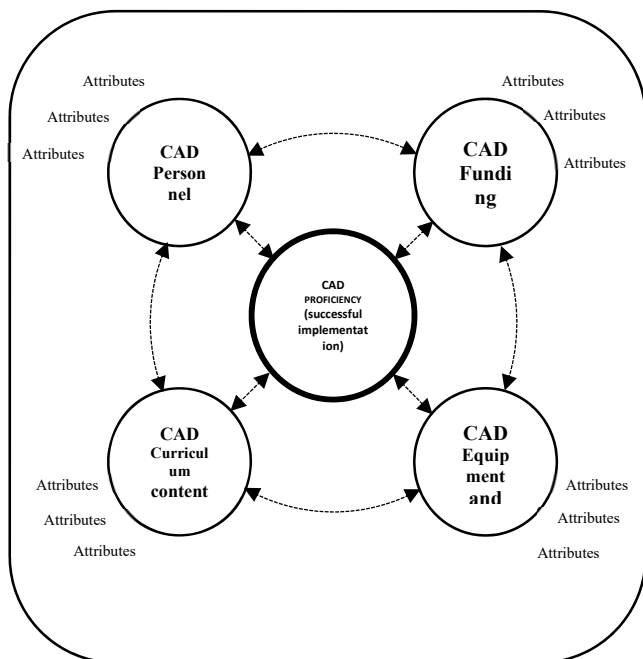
Attributes

Attributes

Attributes

CAD Personnel

Attributes

Attributes

Attributes

CAD Funding

CAD PROFICIENCY (successful implementation)

CAD Curriculum content

Attributes

Attributes

Attributes

CAD Equipment and

Attributes

Attributes

Attributes